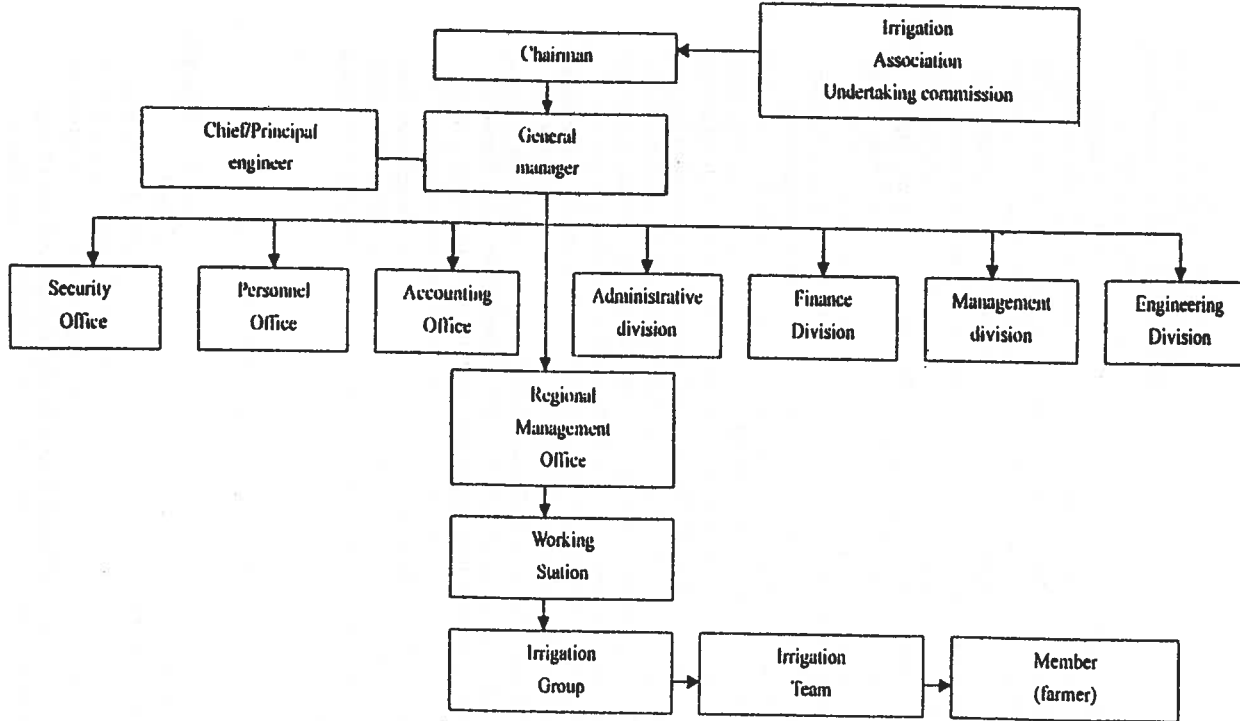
Irrigation Association Undertaking commission

Chairman

Chief/Principal engineer

General manager

Security Office

Personnel Office

Accounting Office

Administrative division

Finance Division

Management division

Engineering Division

Regional Management Office

Working Station

Irrigation Group

Irrigation Team

Member (farmer)